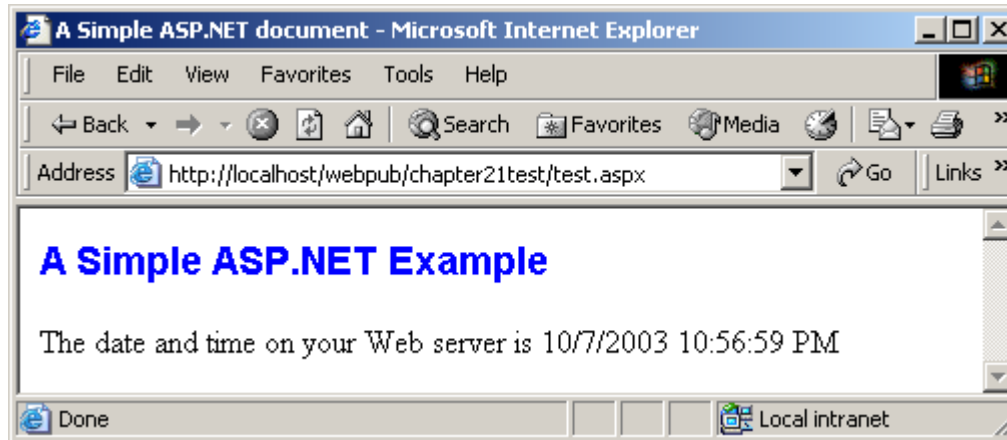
A Simple ASP.NET document - Microsoft Internet Explorer

File Edit View Favorites Tools Help

Back Search Favorites Media

Address http://localhost/webpub/chapter21test/test.aspx Go Links

A Simple ASP.NET Example

The date and time on your Web server is 10/7/2003 10:56:59 PM

Done Local intranet